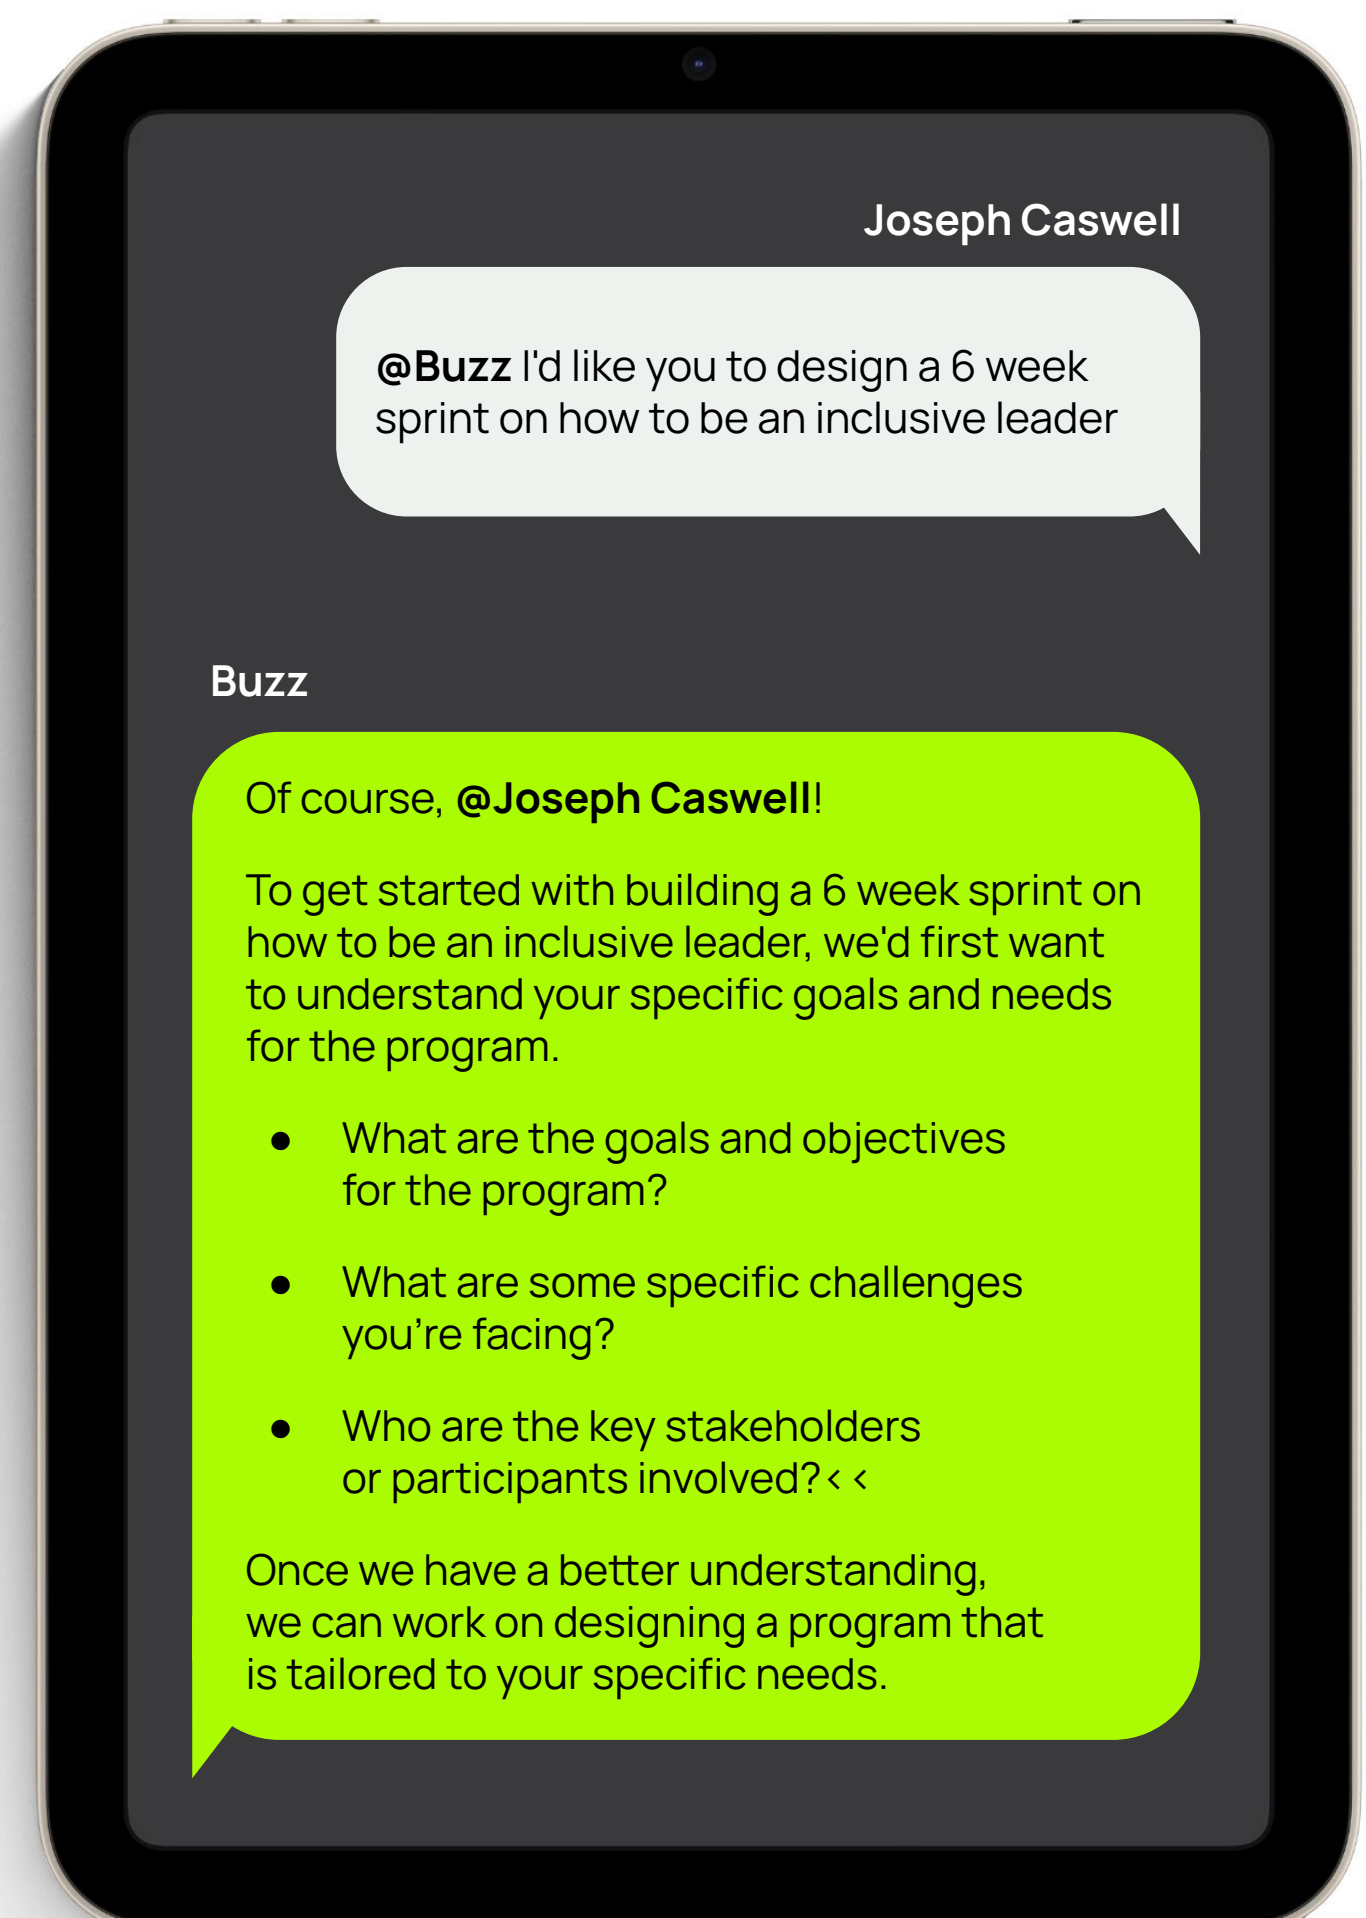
Joseph Caswell

@Buzz I'd like you to design a 6 week sprint on how to be an inclusive leader

Buzz

Of course, @Joseph Caswell!

To get started with building a 6 week sprint on how to be an inclusive leader, we'd first want to understand your specific goals and needs for the program.

- What are the goals and objectives for the program?
- What are some specific challenges you're facing?
- Who are the key stakeholders or participants involved?< <

Once we have a better understanding, we can work on designing a program that is tailored to your specific needs.